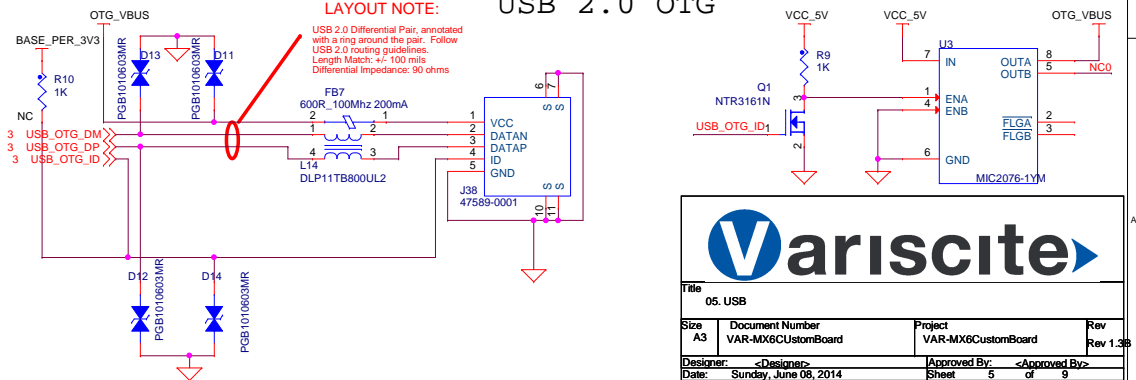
USB 2.0 OTG

LAYOUT NOTE:

USB 2.0 Differential Pair, annotated with a ring around the pair. Follow USB 2.0 routing guidelines.
Length Match: +/- 100 mils
Differential Impedance: 90 ohms

OTG_VBUS
BASE_PER_3V3
R10
1K
NC
3 USB_OTG_DM
3 USB_OTG_DP
3 USB_OTG_ID
D13
D11
PGB1010603MR
PGB1010603MR
FB7
600R_100Mhz 200mA
2 1
1 2
4 3
L14
DLP11TB800UL2
1 VCC
2 DATAN
3 DATAP
4 ID
5 GND
6 7
S S
S S
10 11
J38
47589-0001
D12
D14
PGB1010603MR
PGB1010603MR

VCC_5V
R9
1K
Q1
NTR3161N
3
USB_OTG_ID 1
2
VCC_5V
U3
7 IN
1 ENA
4 ENB
6 GND
OUTA 8
OUTB 5
$\overline{FLGA}$ 2
$\overline{FLGB}$ 3
OTG_VBUS
NC0
MIC2076-1YM

Variscite
Title
05. USB
Size
A3
Document Number
VAR-MX6CUstomBoard
Project
VAR-MX6CustomBoard
Rev
Rev 1.3B
Designer: <Designer>
Approved By: <Approved By>
Date: Sunday, June 08, 2014
Sheet 5 of 9
A